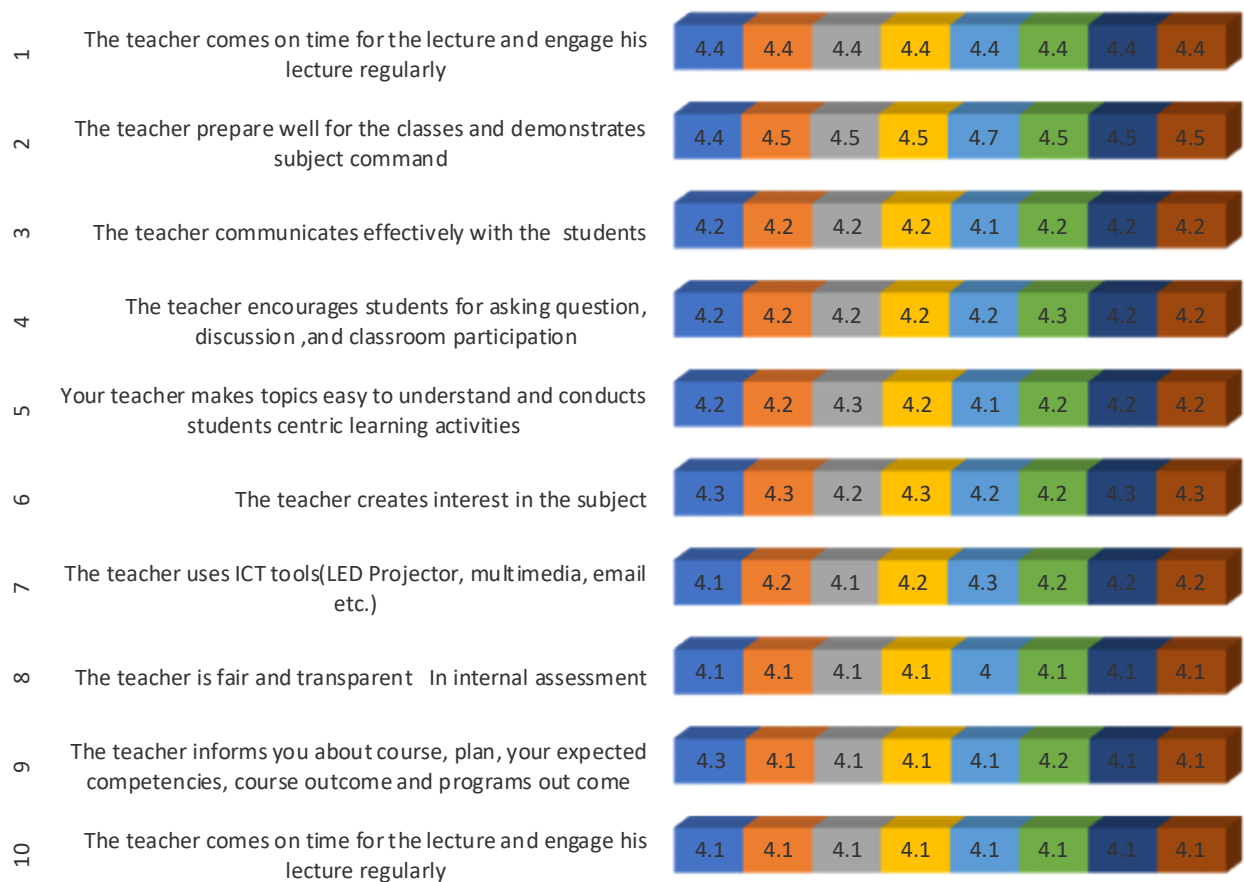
1 The teacher comes on time for the lecture and engage his lecture regularly

4.4 4.4 4.4 4.4 4.4 4.4 4.4 4.4

2 The teacher prepare well for the classes and demonstrates subject command

4.4 4.5 4.5 4.5 4.7 4.5 4.5 4.5

3 The teacher communicates effectively with the students

4.2 4.2 4.2 4.2 4.1 4.2 4.2 4.2

4 The teacher encourages students for asking question, discussion ,and classroom participation

4.2 4.2 4.2 4.2 4.2 4.3 4.2 4.2

5 Your teacher makes topics easy to understand and conducts students centric learning activities

4.2 4.2 4.3 4.2 4.1 4.2 4.2 4.2

6 The teacher creates interest in the subject

4.3 4.3 4.2 4.3 4.2 4.2 4.3 4.3

7 The teacher uses ICT tools(LED Projector, multimedia, email etc.)

4.1 4.2 4.1 4.2 4.3 4.2 4.2 4.2

8 The teacher is fair and transparent In internal assessment

4.1 4.1 4.1 4.1 4 4.1 4.1 4.1

9 The teacher informs you about course, plan, your expected competencies, course outcome and programs out come

4.3 4.1 4.1 4.1 4.1 4.2 4.1 4.1

10 The teacher comes on time for the lecture and engage his lecture regularly

4.1 4.1 4.1 4.1 4.1 4.1 4.1 4.1